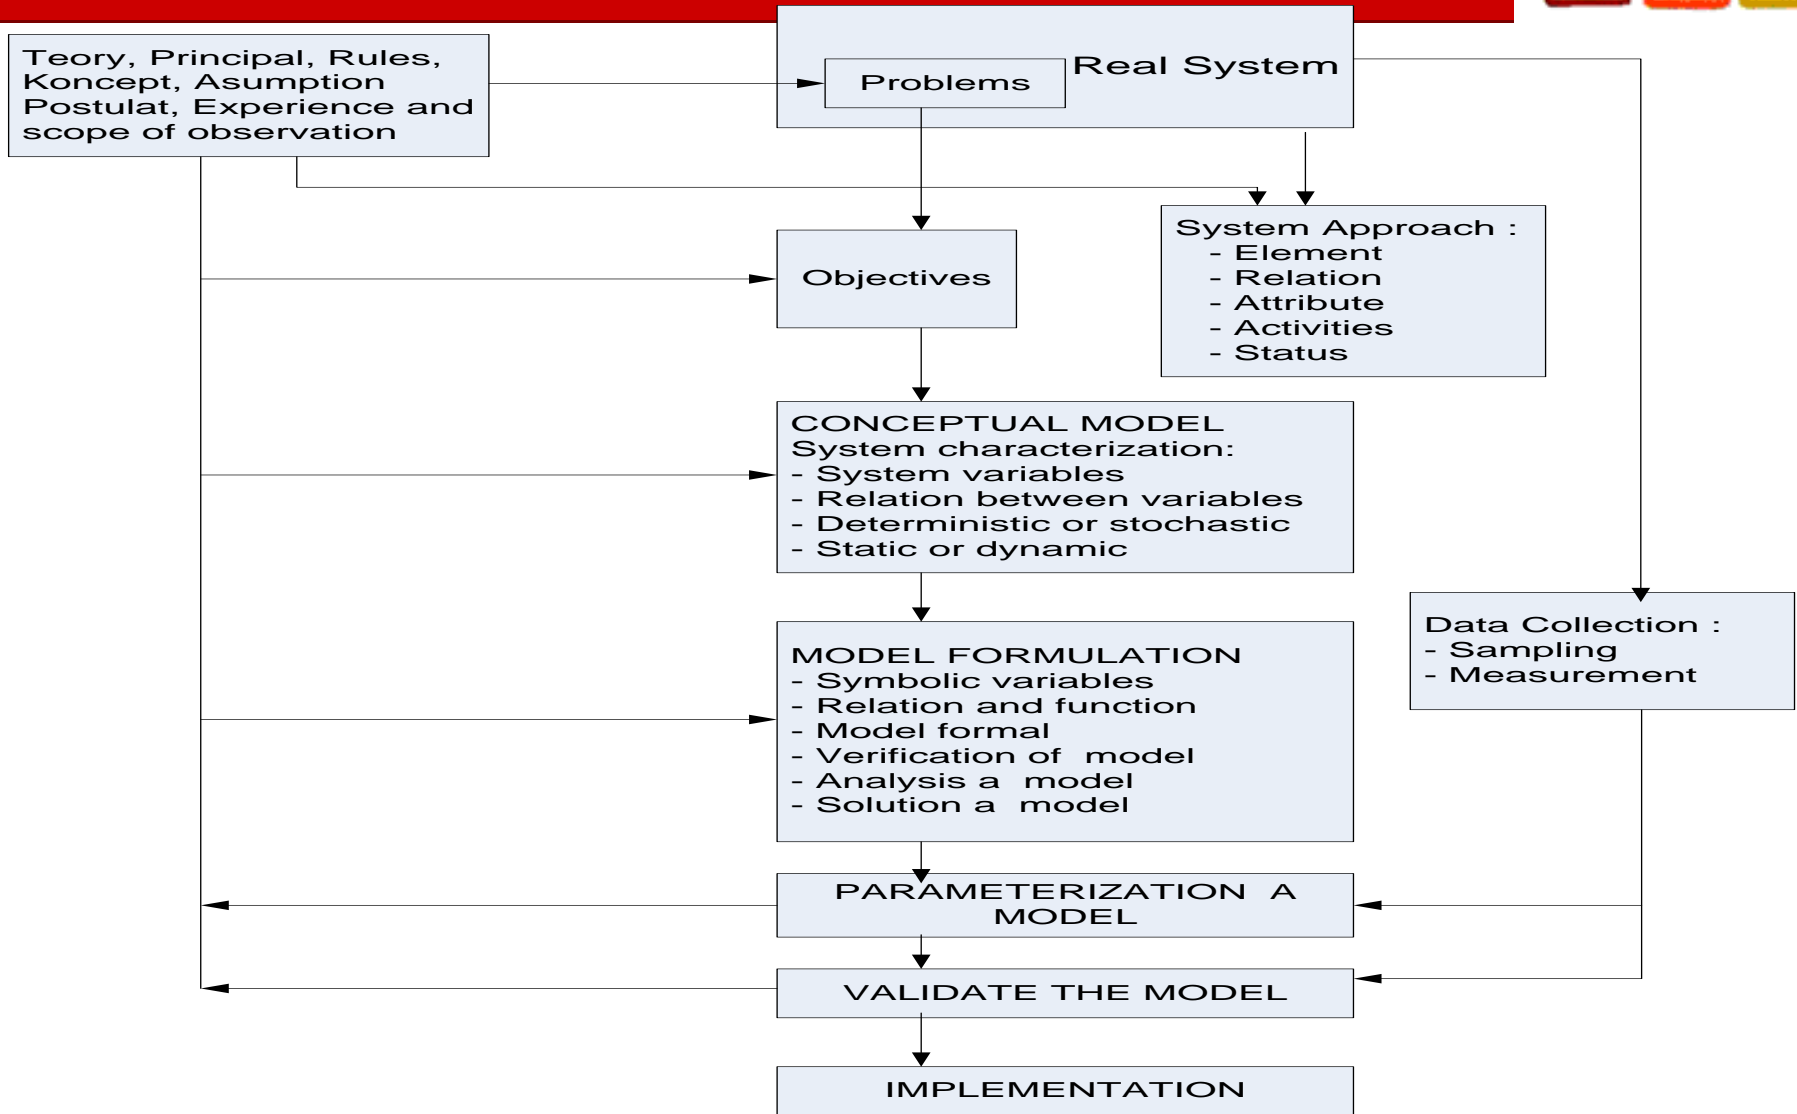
Teory, Principal, Rules, Koncept, Asumption Postulat, Experience and scope of observation

Problems

Real System

System Approach :
- Element
- Relation
- Attribute
- Activities
- Status

Objectives

CONCEPTUAL MODEL
System characterization:
- System variables
- Relation between variables
- Deterministic or stochastic
- Static or dynamic

Data Collection :
- Sampling
- Measurement

MODEL FORMULATION
- Symbolic variables
- Relation and function
- Model formal
- Verification of model
- Analysis a model
- Solution a model

PARAMETERIZATION A MODEL

VALIDATE THE MODEL

IMPLEMENTATION